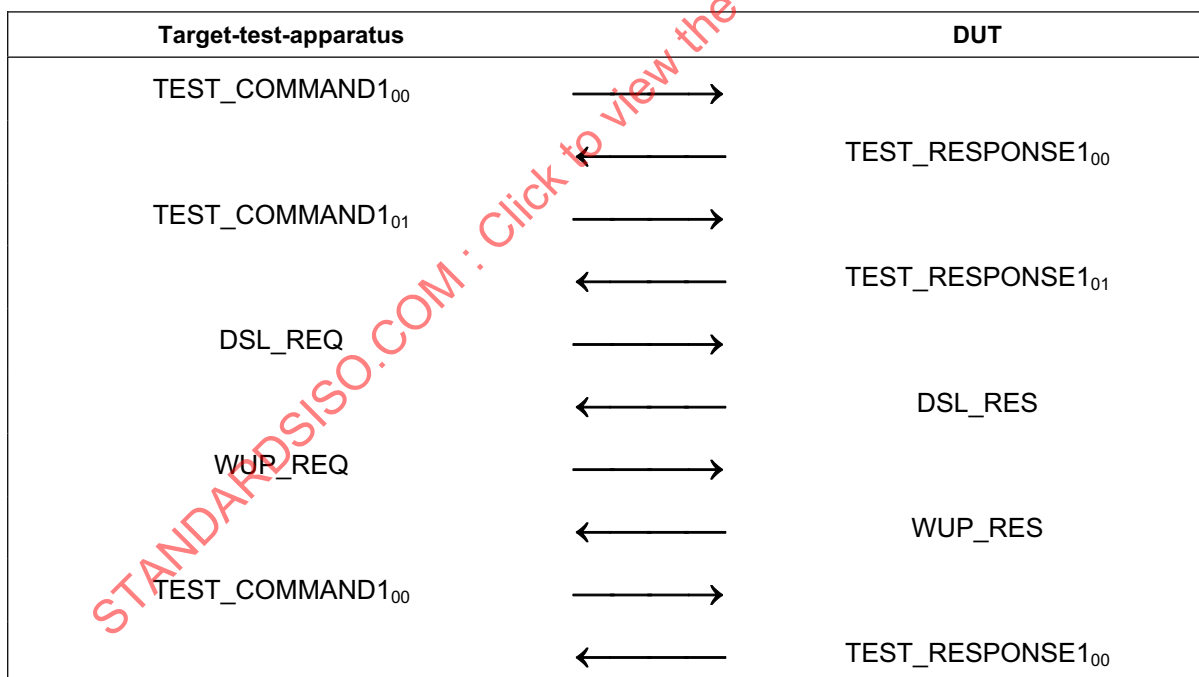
| Target-test-apparatus | | DUT |
|---|---|---|
| TEST_COMMAND1$_{00}$ | → | |
| | ← | TEST_RESPONSE1$_{00}$ |
| TEST_COMMAND1$_{01}$ | → | |
| | ← | TEST_RESPONSE1$_{01}$ |
| DSL_REQ | → | |
| | ← | DSL_RES |
| WUP_REQ | → | |
| | ← | WUP_RES |
| TEST_COMMAND1$_{00}$ | → | |
| | ← | TEST_RESPONSE1$_{00}$ |

STANDARDSISO.COM : Click to view the